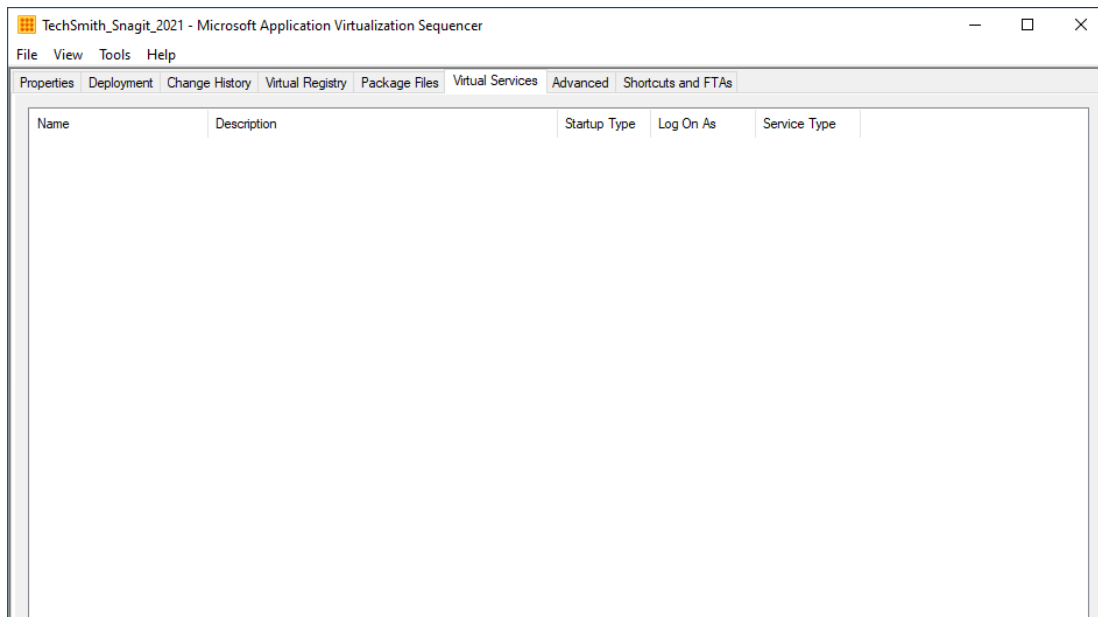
TechSmith_Snagit_2021 - Microsoft Application Virtualization Sequencer

File View Tools Help

Properties | Deployment | Change History | Virtual Registry | Package Files | Virtual Services | Advanced | Shortcuts and FTAs

| Name | Description | Startup Type | Log On As | Service Type |
|---|---|---|---|---|